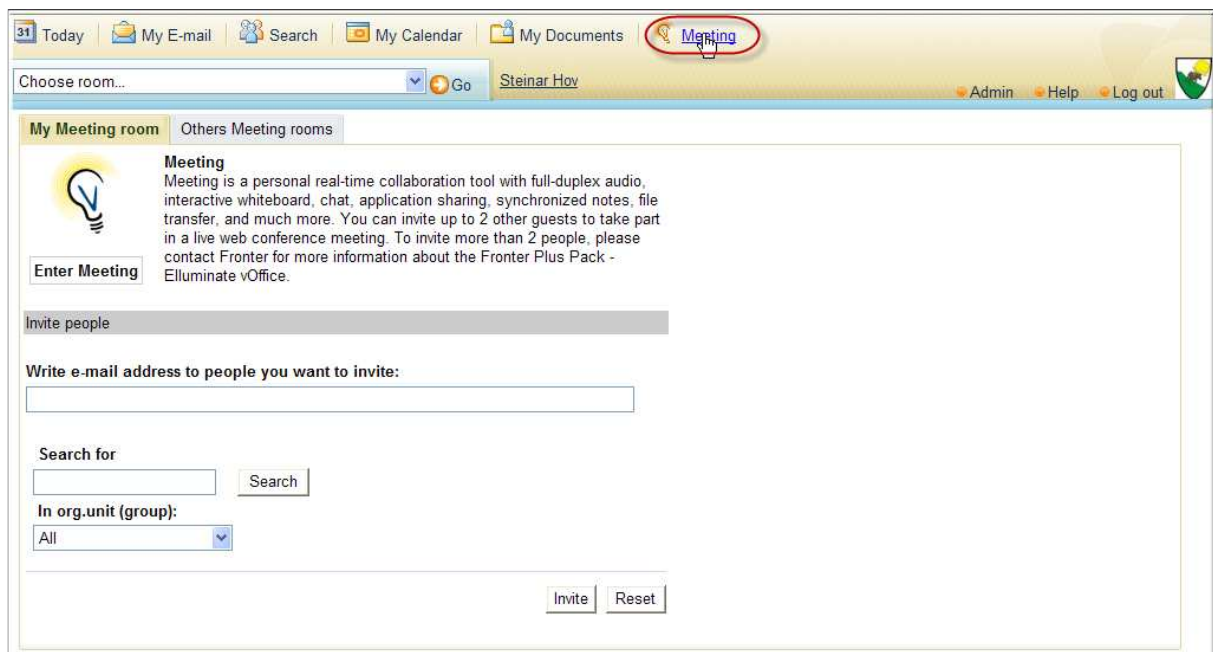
31 Today | My E-mail | Search | My Calendar | My Documents | Meeting

Choose room... Go Steinar Hov

Admin Help Log out

My Meeting room | Others Meeting rooms

Meeting
Meeting is a personal real-time collaboration tool with full-duplex audio, interactive whiteboard, chat, application sharing, synchronized notes, file transfer, and much more. You can invite up to 2 other guests to take part in a live web conference meeting. To invite more than 2 people, please contact Fronter for more information about the Fronter Plus Pack - Elluminate vOffice.

Enter Meeting

Invite people

Write e-mail address to people you want to invite:

Search for

Search

In org.unit (group):

All

Invite Reset